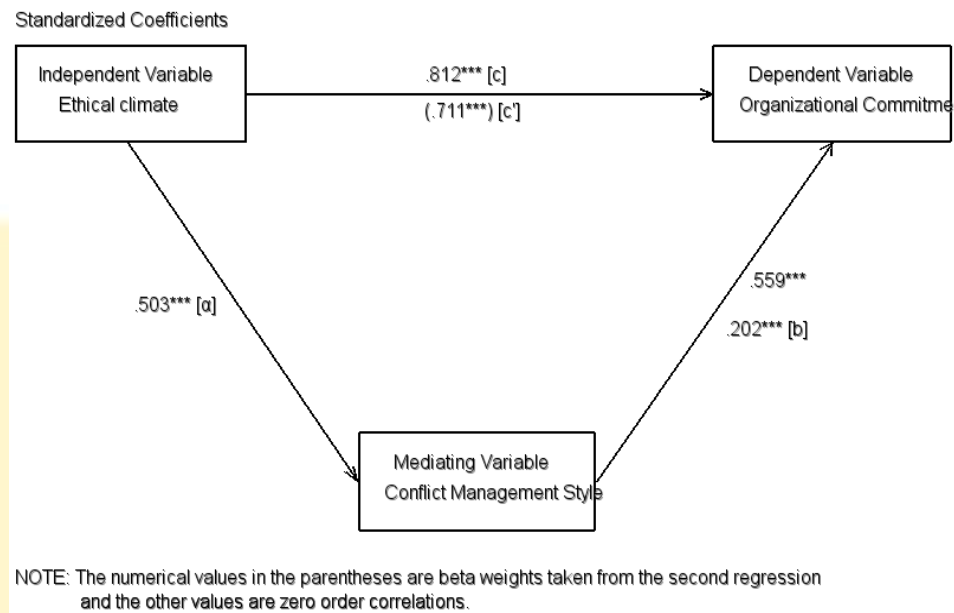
Standardized Coefficients

Independent Variable
Ethical climate

.812*** [c]

(.711***) [c']

Dependent Variable
Organizational Commitme

.503*** [α]

.559***

.202*** [b]

Mediating Variable
Conflict Management Style

NOTE: The numerical values in the parentheses are beta weights taken from the second regression and the other values are zero order correlations.